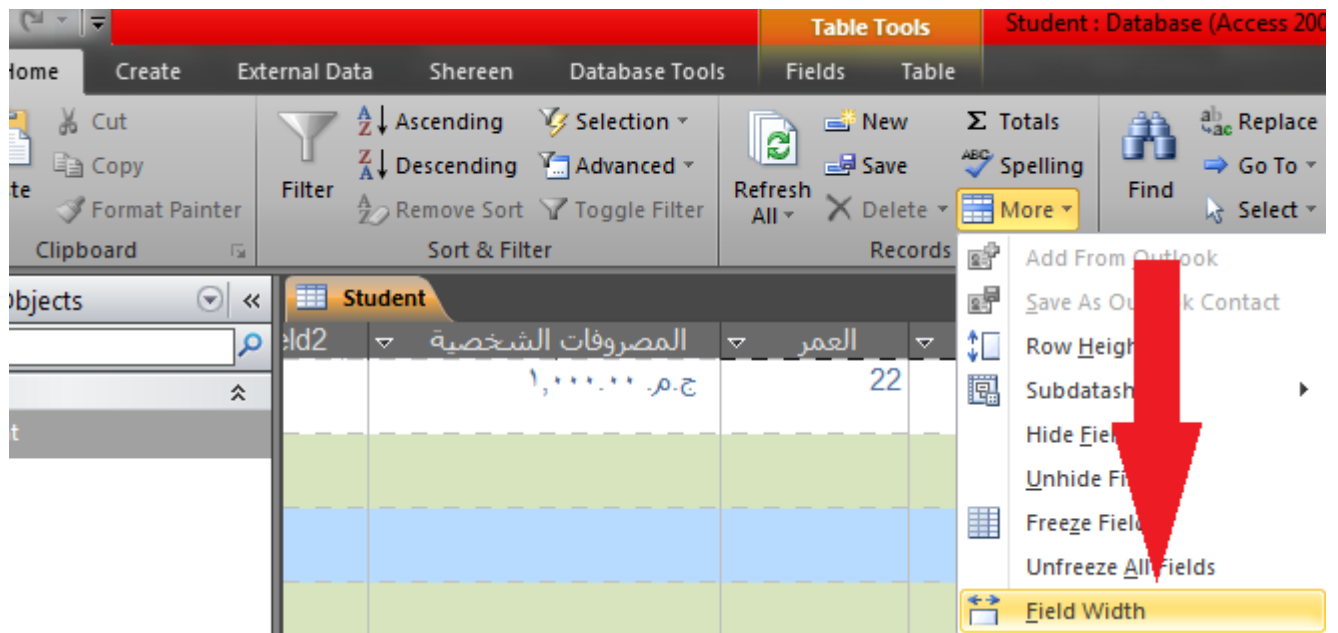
Table Tools
Student : Database (Access 200
Home
Create
External Data
Shereen
Database Tools
Fields
Table
Cut
Copy
Format Painter
te
Clipboard
Filter
Ascending
Descending
Remove Sort
Selection
Advanced
Toggle Filter
Sort & Filter
Refresh All
New
Save
Delete
Records
Totals
Spelling
More
Find
Replace
Go To
Select
Objects
Student
eld2
المصروفات الشخصية
العمر
ج.م. ١,٠٠٠.٠٠
22
Add From Outlook
Save As Ou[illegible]k Contact
Row Heigh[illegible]
Subdatash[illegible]
Hide Fie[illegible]
Unhide Fi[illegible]
Freeze Field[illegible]
Unfreeze All Fields
Field Width